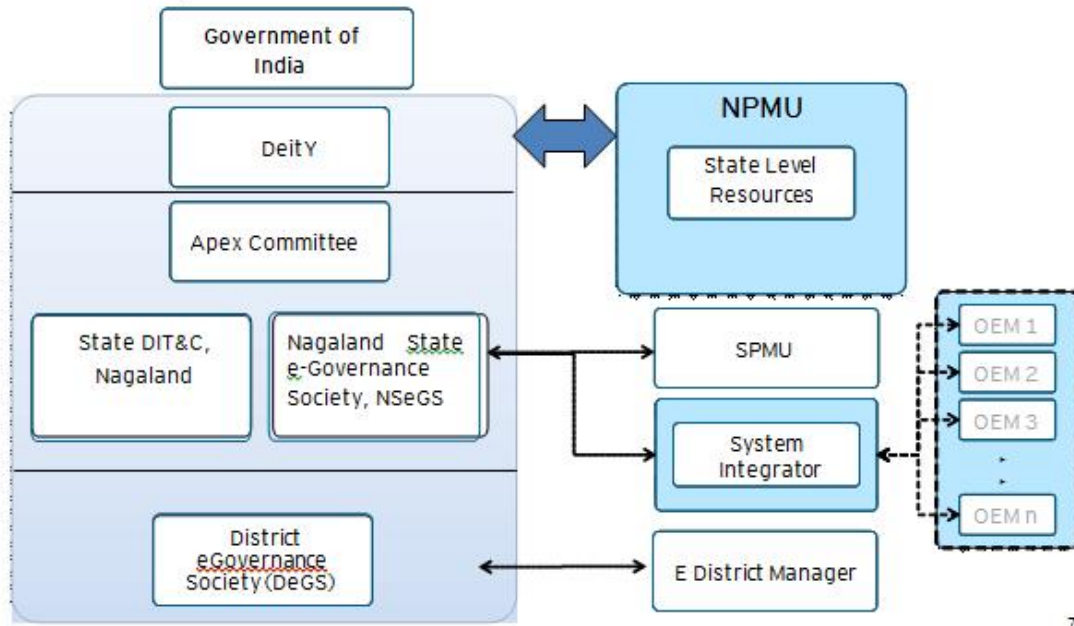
Government of India

DeitY

NPMU

State Level Resources

Apex Committee

State DIT&C, Nagaland

Nagaland State e-Governance Society, NSeGS

SPMU

OEM 1

OEM 2

OEM 3

System Integrator

OEM n

District eGovernance Society (DeGS)

E District Manager

7